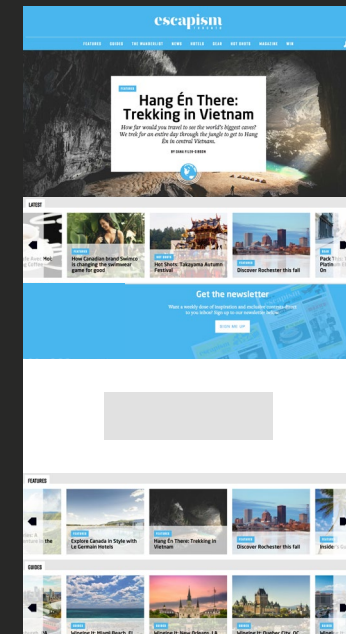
escapism
TORONTO

FEATURES GUIDES THE WANDERLUST NEWS HOTELS DEAL HOT SHOTS MAGAZINE WIN

FEATURES

Hang Én There: Trekking in Vietnam

How far would you travel to see the world's biggest caves? We trek for an entire day through the jungle to get to Hang Én in central Vietnam.

BY SARA FLEW GIBSON

LATEST

FEATURES
How Canadian brand Swimco is changing the swimwear game for good

HOT SHOTS
Hot Shots: Takayama Autumn Festival

FEATURES
Discover Rochester this fall

Pack Your Platin On

Get the newsletter

Want a weekly dose of inspiration and exclusive contests direct to you inbox! Sign up to our newsletter below.

SIGN ME UP

FEATURED

FEATURES
Explore Canada in Style with Le Germain Hotels

FEATURES
Hang Én There: Trekking in Vietnam

FEATURES
Discover Rochester this fall

Inside

GUIDES

Winging It: Miami Beach, FL

Winging It: New Orleans, LA

Winging It: Quebec City, QC